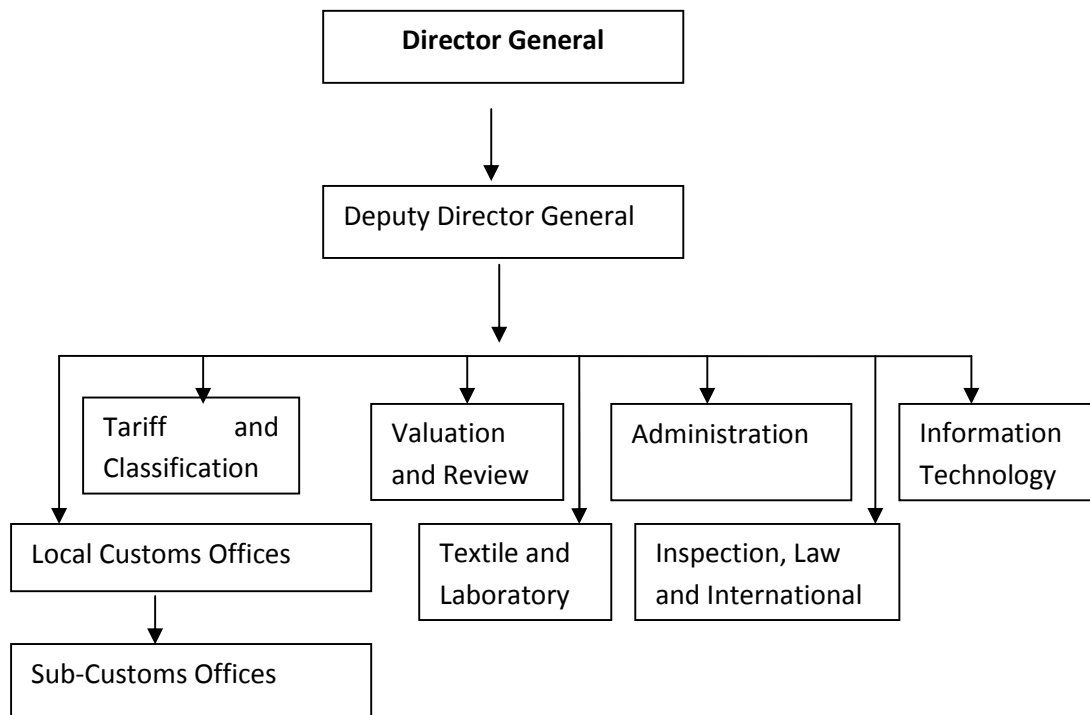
**Director General**

Deputy Director General

Tariff and Classification

Valuation and Review

Administration

Information Technology

Local Customs Offices

Textile and Laboratory

Inspection, Law and International

Sub-Customs Offices